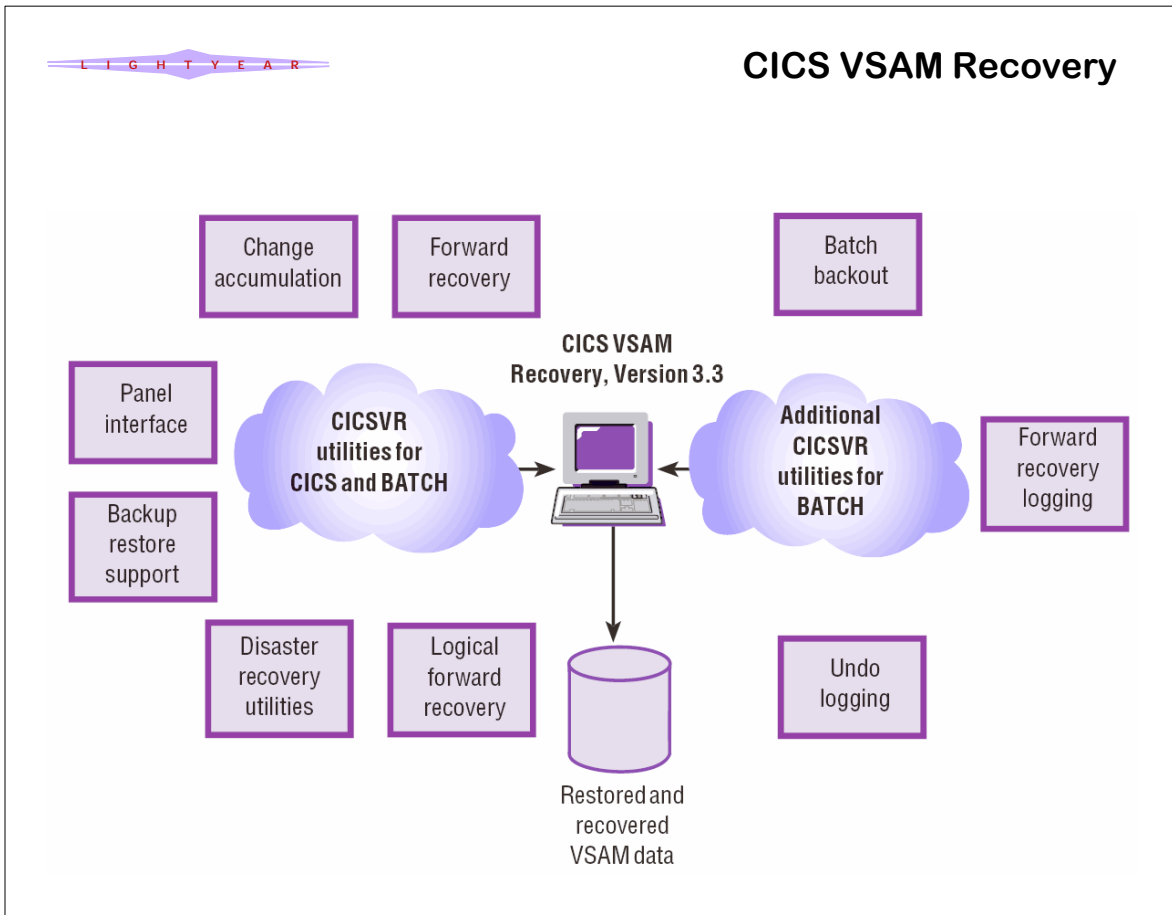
L I G H T Y E A R

CICS VSAM Recovery

Change accumulation

Forward recovery

Batch backout

CICS VSAM Recovery, Version 3.3

Panel interface

CICSVR utilities for CICS and BATCH

Additional CICSVR utilities for BATCH

Forward recovery logging

Backup restore support

Disaster recovery utilities

Logical forward recovery

Undo logging

Restored and recovered VSAM data